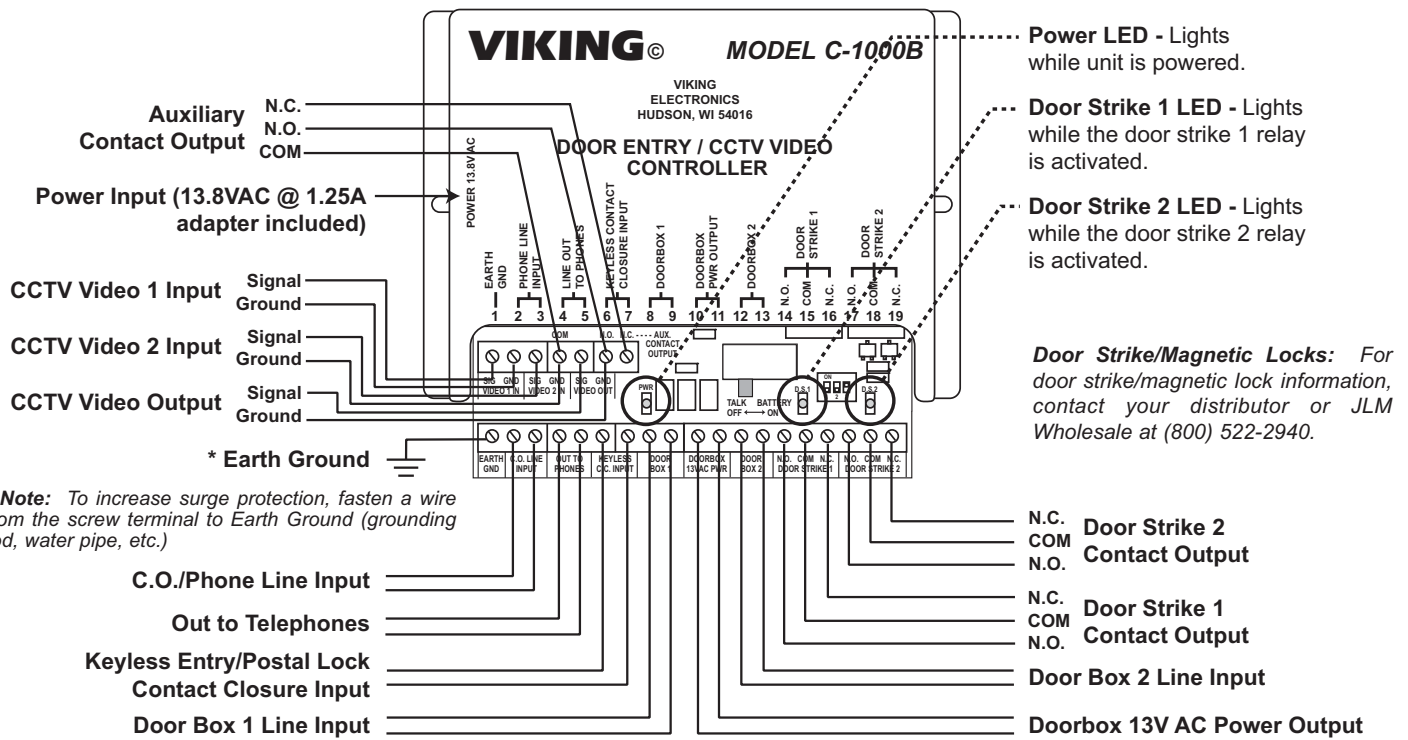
VIKING©

MODEL C-1000B

VIKING ELECTRONICS HUDSON, WI 54016

DOOR ENTRY / CCTV VIDEO CONTROLLER

Power LED - Lights while unit is powered.

Door Strike 1 LED - Lights while the door strike 1 relay is activated.

Door Strike 2 LED - Lights while the door strike 2 relay is activated.

Auxiliary Contact Output

N.C.
N.O.
COM

Power Input (13.8VAC @ 1.25A adapter included)

POWER 13.8VAC

CCTV Video 1 Input
Signal
Ground

CCTV Video 2 Input
Signal
Ground

CCTV Video Output
Signal
Ground

* Earth Ground

Note: To increase surge protection, fasten a wire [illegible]om the screw terminal to Earth Ground (grounding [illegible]d, water pipe, etc.)

EARTH GND
PHONE LINE INPUT
LINE OUT TO PHONES
KEYLESS CONTACT CLOSURE INPUT
DOORBOX 1
DOORBOX PWR OUTPUT
DOORBOX 2
DOOR STRIKE 1
N.O. COM N.C.
DOOR STRIKE 2
N.O. COM N.C.

1 2 3 4 5 6 7 8 9 10 11 12 13 14 15 16 17 18 19

COM N.O. N.C. AUX. CONTACT OUTPUT

SIG GND VIDEO 1 IN
SIG GND VIDEO 2 IN
SIG GND VIDEO OUT

PWR
TALK BATTERY OFF ⟷ ON
ON 1 2
D.S.1
D.S.2

EARTH GND
C.O. LINE INPUT
OUT TO PHONES
KEYLESS C.C. INPUT
DOOR BOX 1
DOORBOX 13VAC PWR
DOOR BOX 2
N.O. COM N.C. DOOR STRIKE 1
N.O. COM N.C. DOOR STRIKE 2

Door Strike/Magnetic Locks: For door strike/magnetic lock information, contact your distributor or JLM Wholesale at (800) 522-2940.

N.C.
COM
N.O.
Door Strike 2 Contact Output

N.C.
COM
N.O.
Door Strike 1 Contact Output

Door Box 2 Line Input

Doorbox 13V AC Power Output

C.O./Phone Line Input

Out to Telephones

Keyless Entry/Postal Lock Contact Closure Input

Door Box 1 Line Input